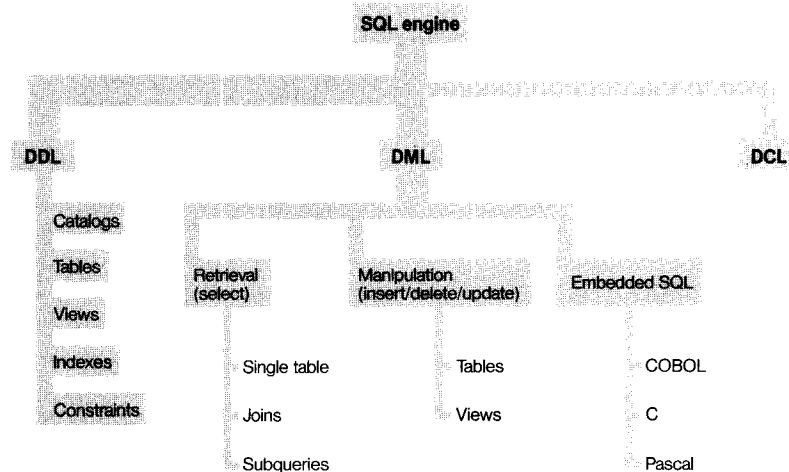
SQL engine

DDL

Catalogs

Tables

Views

Indexes

Constraints

DML

Retrieval (select)

Single table

Joins

Subqueries

Manipulation (insert/delete/update)

Tables

Views

Embedded SQL

COBOL

C

Pascal

DCL